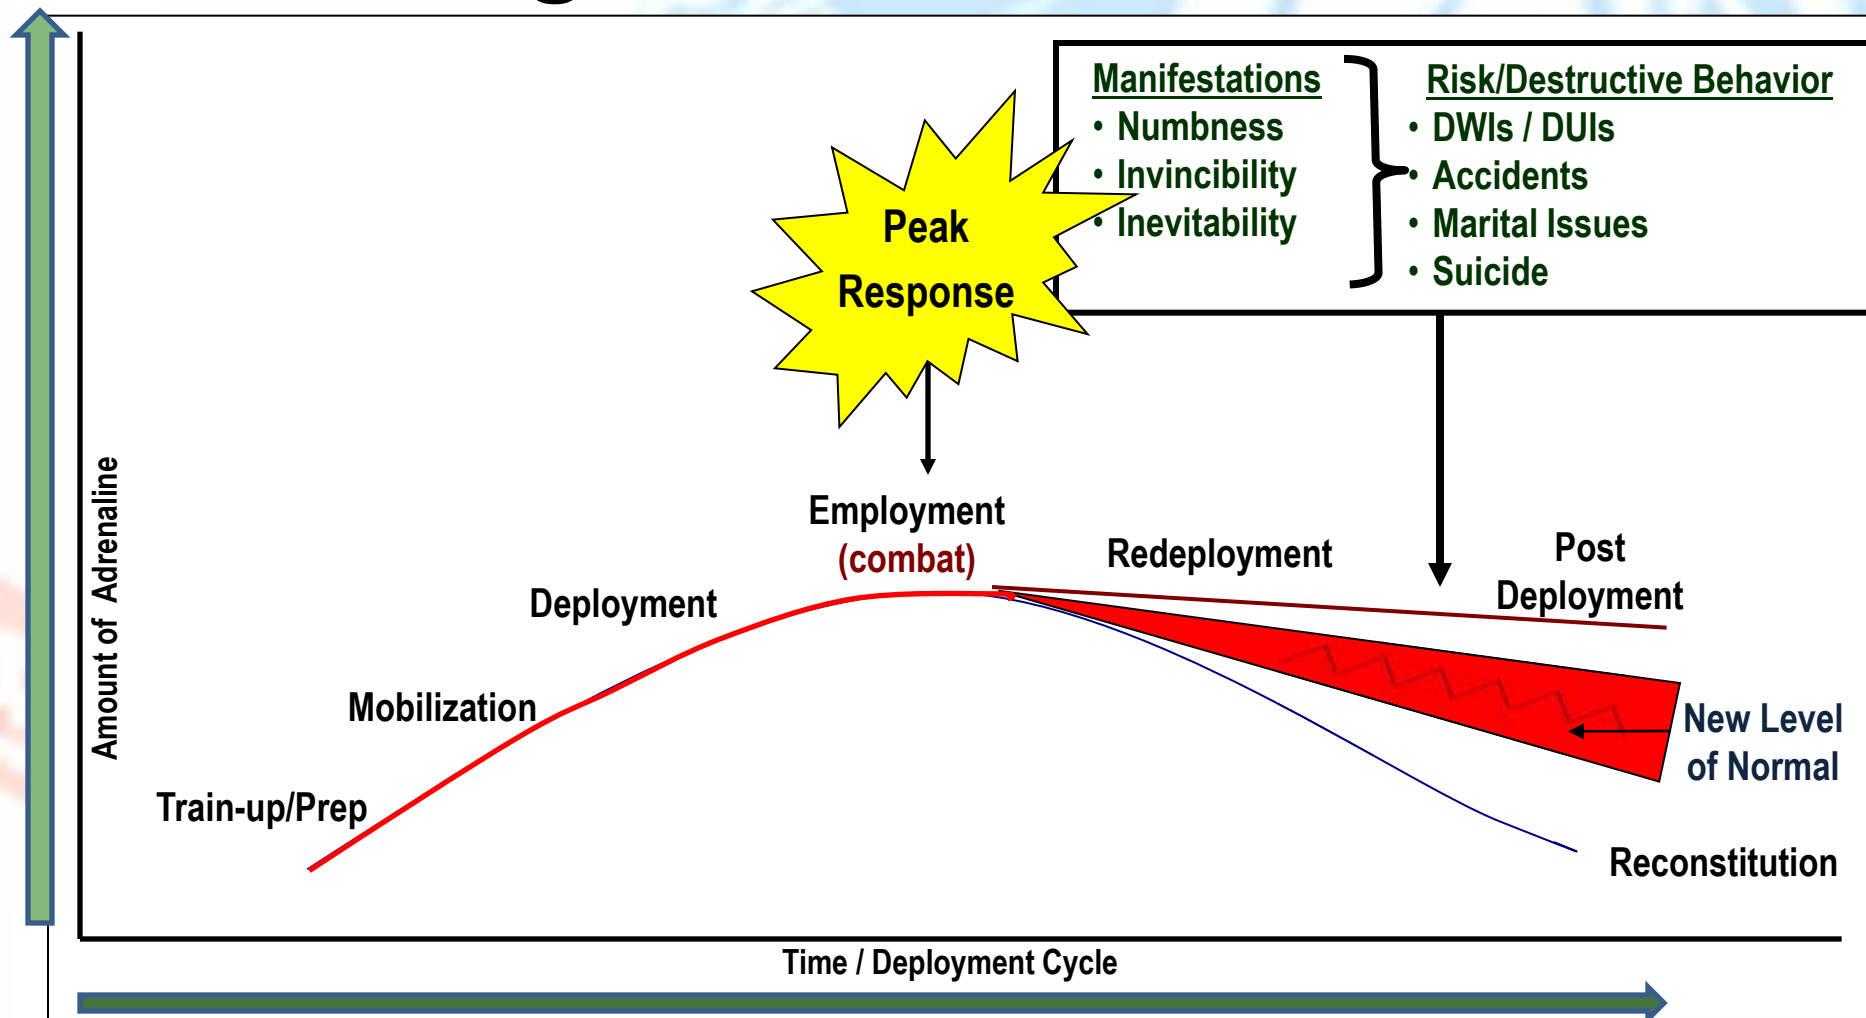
Manifestations
• Numbness
• Invincibility
• Inevitability

Risk/Destructive Behavior
• DWIs / DUIs
• Accidents
• Marital Issues
• Suicide

Peak Response

Amount of Adrenaline

Employment
(combat)

Redeployment

Post Deployment

Deployment

Mobilization

Train-up/Prep

New Level of Normal

Reconstitution

Time / Deployment Cycle